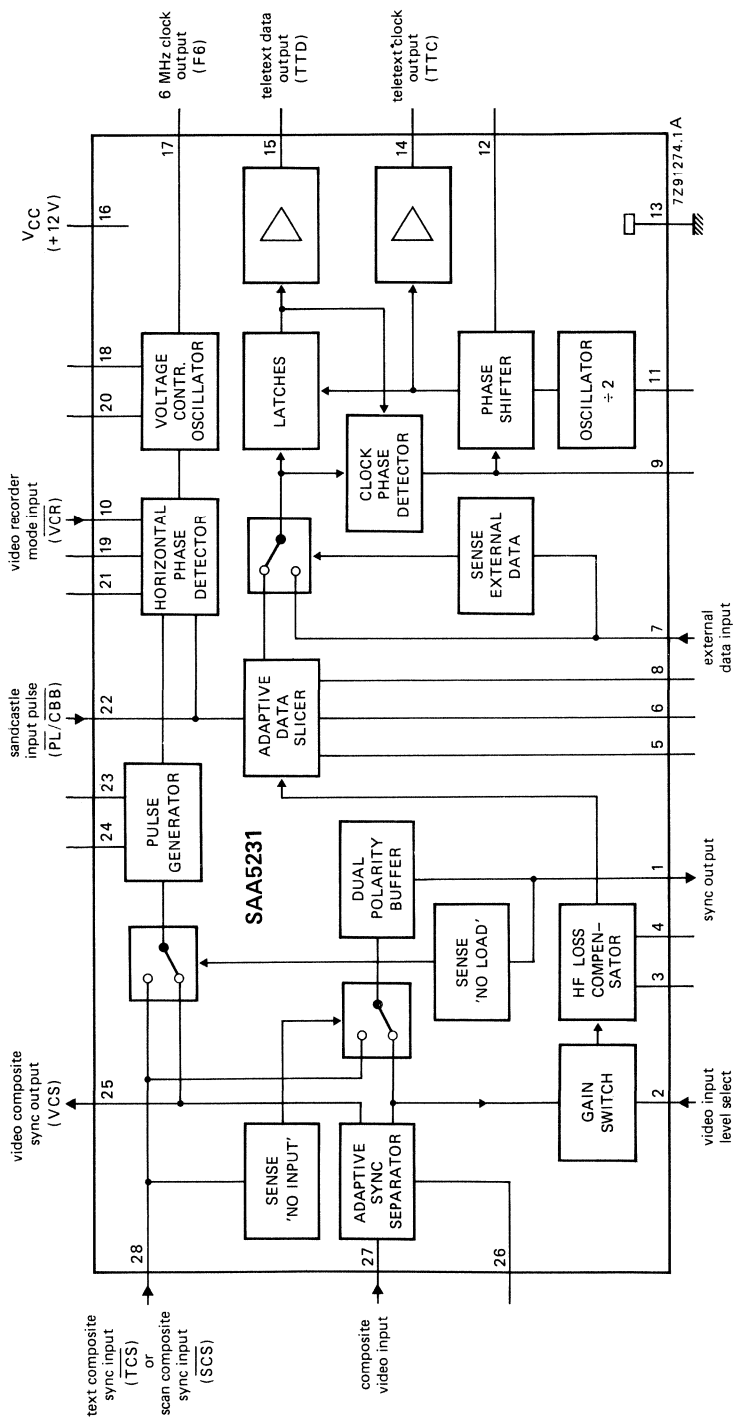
text composite sync input ($\overline{TCS}$) or scan composite sync input ($\overline{SCS}$)

composite video input

video composite sync output (VCS)

sandcastle input pulse ($\overline{PL}/\overline{CBB}$)

video recorder mode input ($\overline{VCR}$)

$V_{CC}$ (+12 V)

6 MHz clock output (F6)

teletext data output (TTD)

teletext clock output (TTC)

7Z91274.1A

28

27

26

25

24

23

22

21

19

10

20

18

16

17

15

14

12

13

11

9

7

8

6

5

1

4

3

2

SENSE 'NO INPUT'

ADAPTIVE SYNC SEPARATOR

GAIN SWITCH

SENSE 'NO LOAD'

HF LOSS COMPEN-SATOR

DUAL POLARITY BUFFER

SAA5231

PULSE GENERATOR

ADAPTIVE DATA SLICER

HORIZONTAL PHASE DETECTOR

SENSE EXTERNAL DATA

CLOCK PHASE DETECTOR

VOLTAGE CONTR. OSCILLATOR

LATCHES

PHASE SHIFTER

OSCILLATOR ÷ 2

video input level select

sync output

external data input